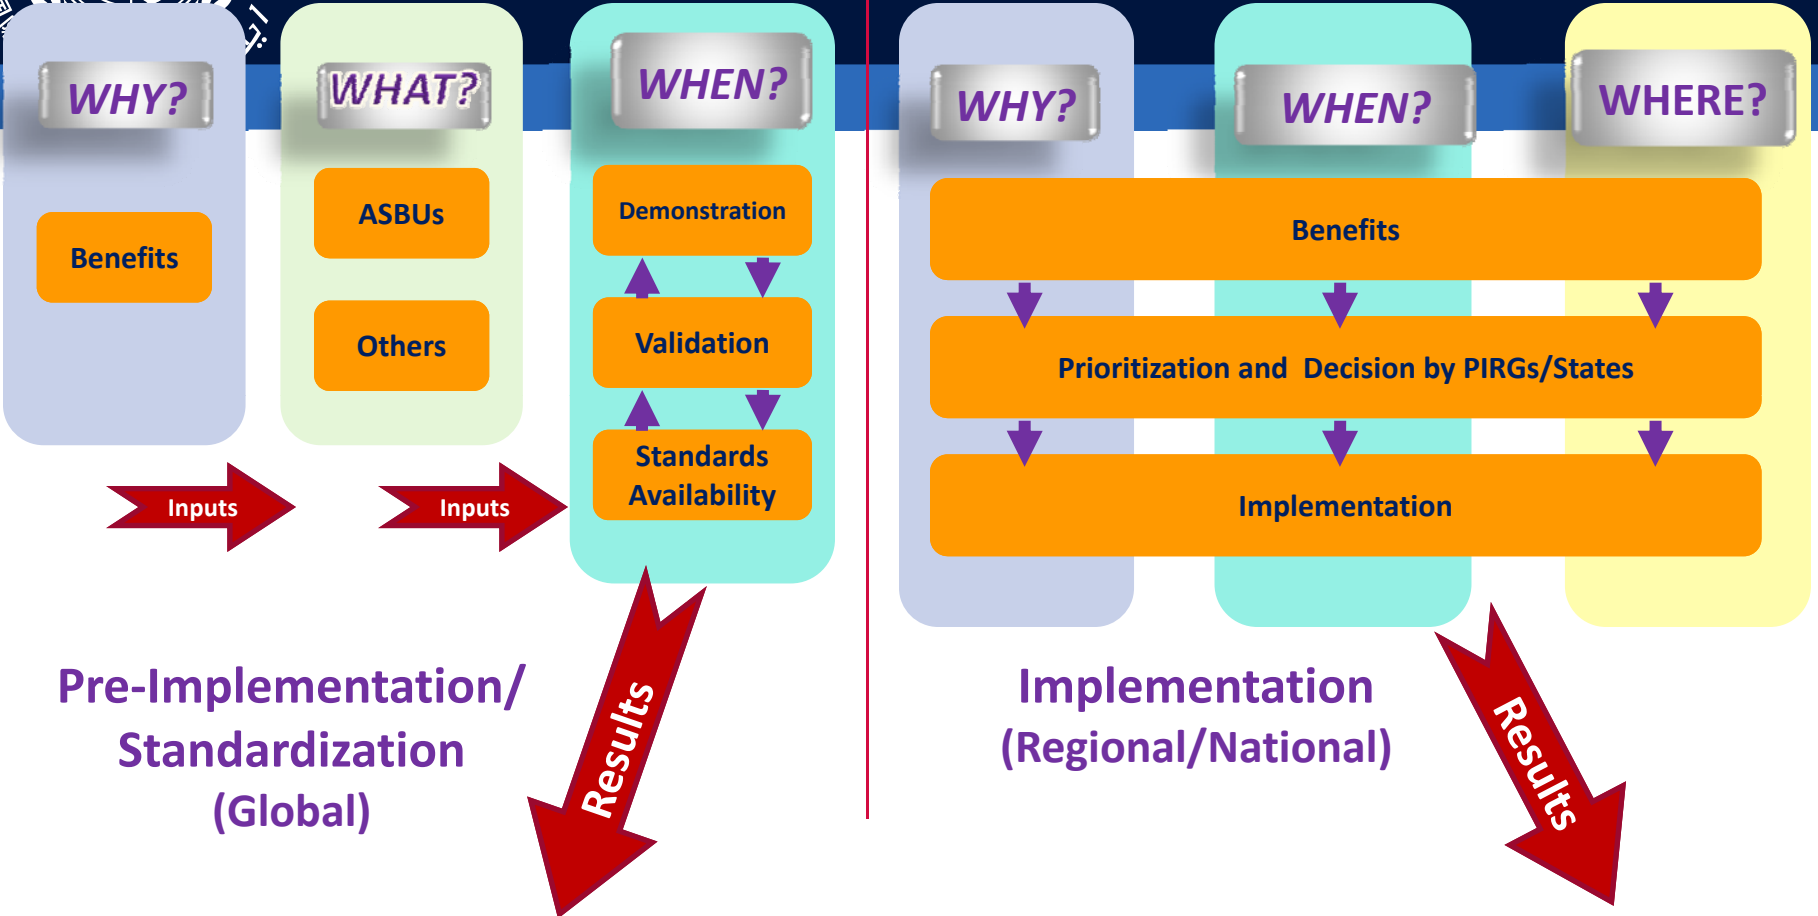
WHY?

Benefits

WHAT?

ASBUs

Others

WHEN?

Demonstration

Validation

Standards Availability

Inputs

Inputs

Results

Pre-Implementation/ Standardization (Global)

WHY?

WHEN?

WHERE?

Benefits

Prioritization and Decision by PIRGs/States

Implementation

Implementation (Regional/National)

Results